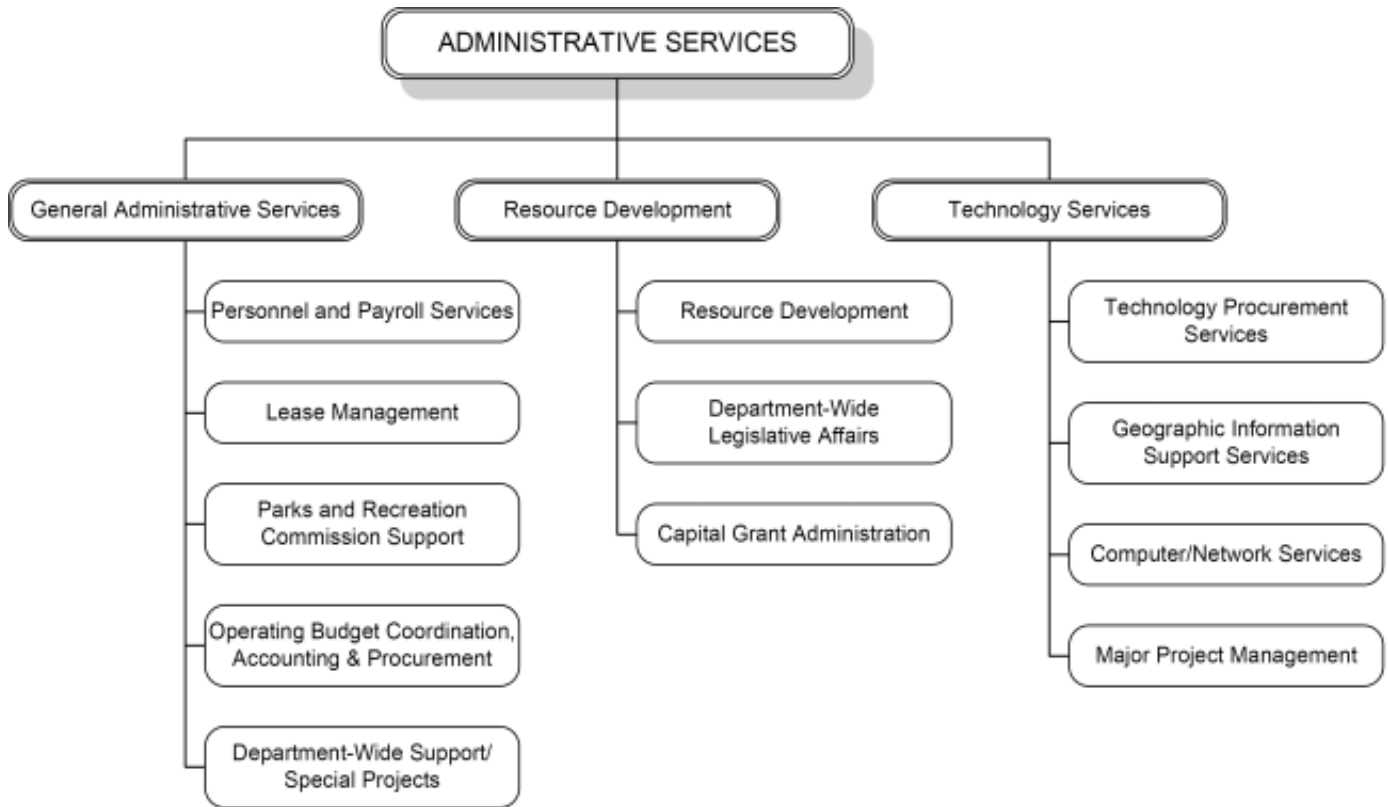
ADMINISTRATIVE SERVICES

General Administrative Services

Personnel and Payroll Services

Lease Management

Parks and Recreation Commission Support

Operating Budget Coordination, Accounting & Procurement

Department-Wide Support/ Special Projects

Resource Development

Resource Development

Department-Wide Legislative Affairs

Capital Grant Administration

Technology Services

Technology Procurement Services

Geographic Information Support Services

Computer/Network Services

Major Project Management